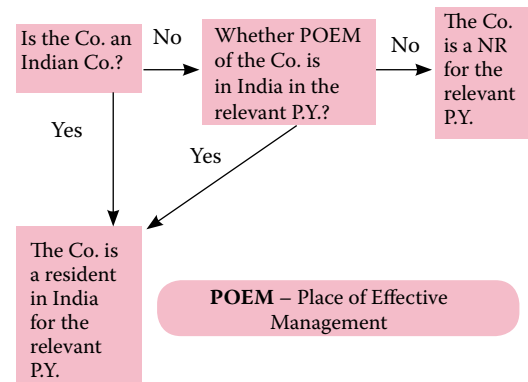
Is the Co. an Indian Co.?

No

Whether POEM of the Co. is in India in the relevant P.Y.?

No

The Co. is a NR for the relevant P.Y.

Yes

Yes

The Co. is a resident in India for the relevant P.Y.

**POEM** – Place of Effective Management